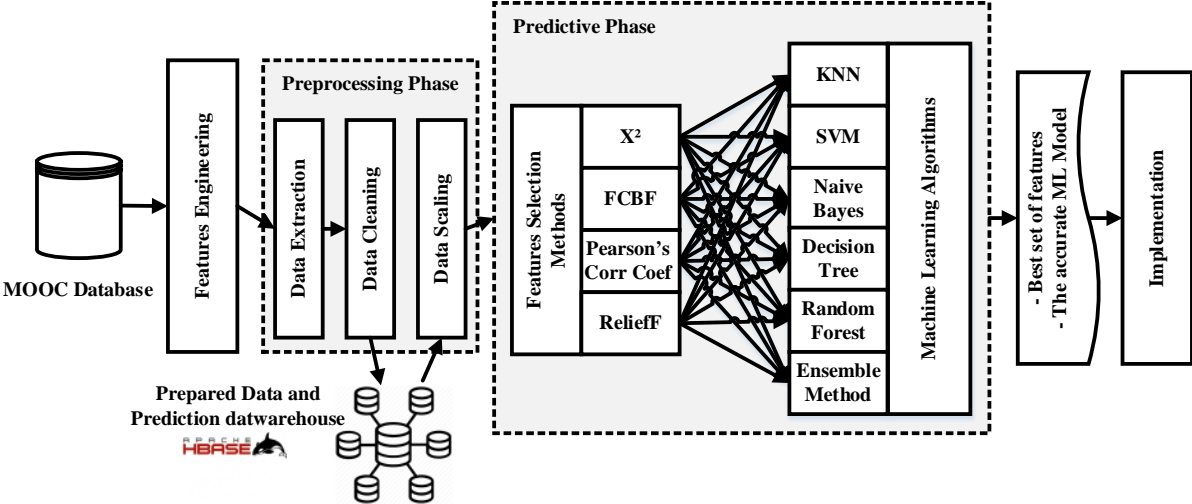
MOOC Database

Features Engineering

Preprocessing Phase

Data Extraction

Data Cleaning

Data Scaling

Prepared Data and Prediction datwarehouse

APACHE HBASE

Predictive Phase

Features Selection Methods

$X^2$

FCBF

Pearson's Corr Coef

ReliefF

KNN

SVM

Naive Bayes

Decision Tree

Random Forest

Ensemble Method

Machine Learning Algorithms

- Best set of features
- The accurate ML Model

Implementation